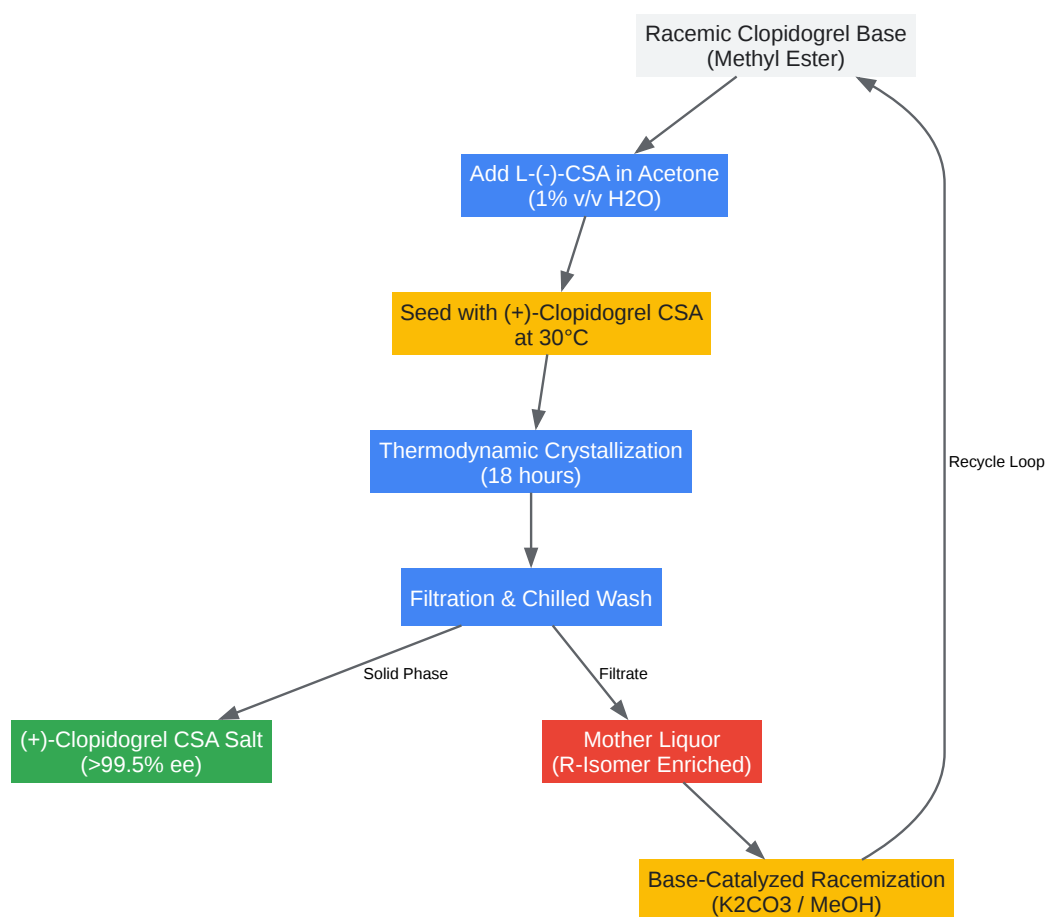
Racemic Clopidogrel Base
(Methyl Ester)

Add L-(-)-CSA in Acetone
(1% v/v H2O)

Seed with (+)-Clopidogrel CSA
at 30°C

Thermodynamic Crystallization
(18 hours)

Filtration & Chilled Wash

Solid Phase

Filtrate

(+)-Clopidogrel CSA Salt
(>99.5% ee)

Mother Liquor
(R-Isomer Enriched)

Base-Catalyzed Racemization
(K2CO3 / MeOH)

Recycle Loop